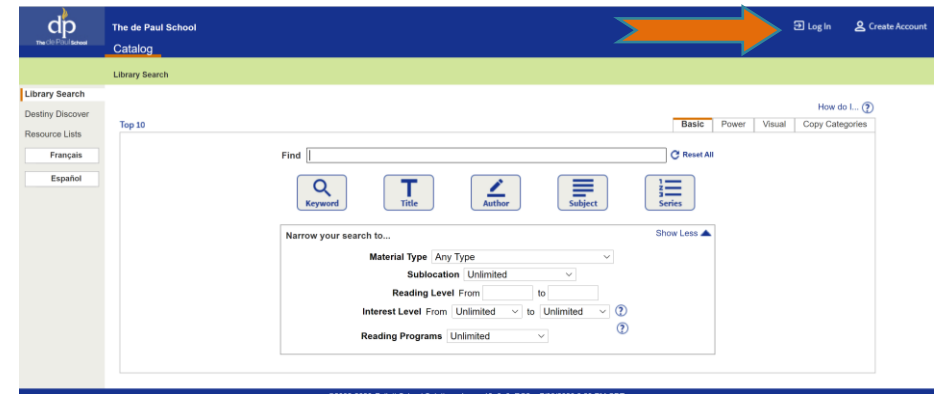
dp
The de Paul School

The de Paul School
Catalog

Log In
Create Account

Library Search

Library Search
Destiny Discover
Resource Lists
Français
Español

How do I... ?

Top 10

Basic | Power | Visual | Copy Categories

Find
Reset All

Keyword
Title
Author
Subject
Series

Narrow your search to...
Show Less

Material Type Any Type
Sublocation Unlimited
Reading Level From to
Interest Level From Unlimited to Unlimited ?
?
Reading Programs Unlimited

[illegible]